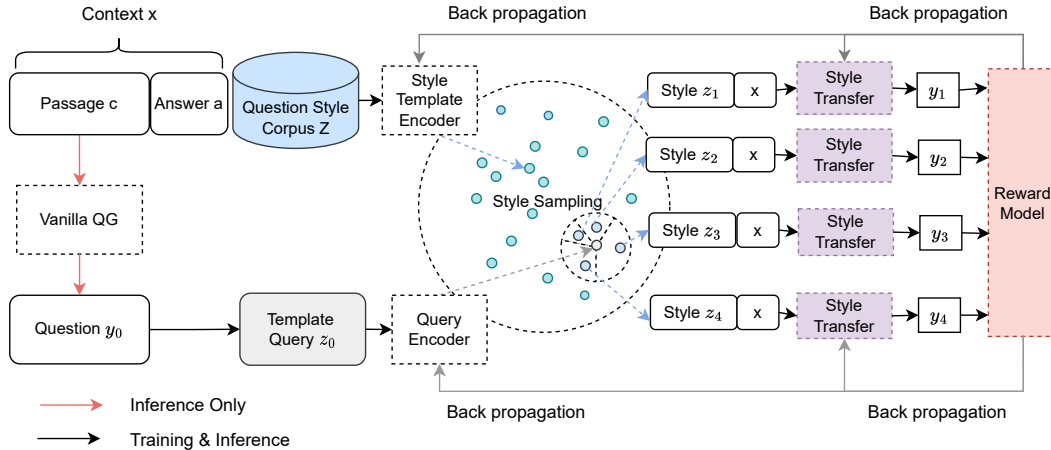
Context x

Passage c

Answer a

Question Style Corpus Z

Back propagation

Back propagation

Style Template Encoder

Style $z_1$

x

Style Transfer

$y_1$

Style $z_2$

x

Style Transfer

$y_2$

Vanilla QG

Style Sampling

Style $z_3$

x

Style Transfer

$y_3$

Reward Model

Question $y_0$

Template Query $z_0$

Query Encoder

Style $z_4$

x

Style Transfer

$y_4$

Inference Only

Training & Inference

Back propagation

Back propagation